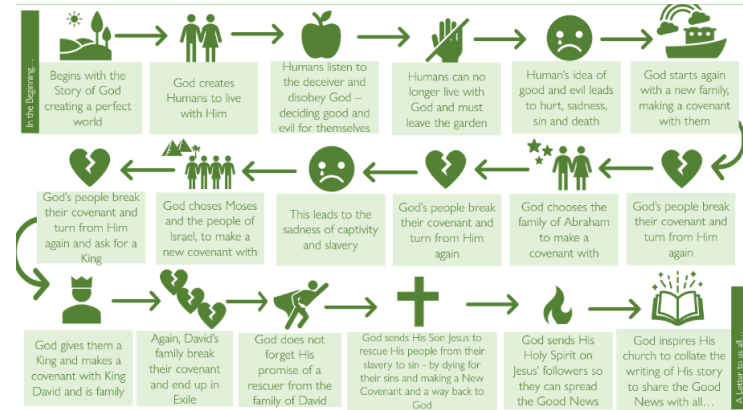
In the Beginning...

Begins with the Story of God creating a perfect world

God creates Humans to live with Him

Humans listen to the deceiver and disobey God – deciding good and evil for themselves

Humans can no longer live with God and must leave the garden

Human's idea of good and evil leads to hurt, sadness, sin and death

God starts again with a new family, making a covenant with them

God's people break their covenant and turn from Him again

God chooses the family of Abraham to make a covenant with

God's people break their covenant and turn from Him again

This leads to the sadness of captivity and slavery

God choses Moses and the people of Israel, to make a new covenant with

God's people break their covenant and turn from Him again and ask for a King

God gives them a King and makes a covenant with King David and is family

Again, David's family break their covenant and end up in Exile

God does not forget His promise of a rescuer from the family of David

God sends His Son Jesus to rescue His people from their slavery to sin - by dying for their sins and making a New Covenant and a way back to God

God sends His Holy Spirit on Jesus' followers so they can spread the Good News

God inspires His church to collate the writing of His story to share the Good News with all...

A Letter to us all